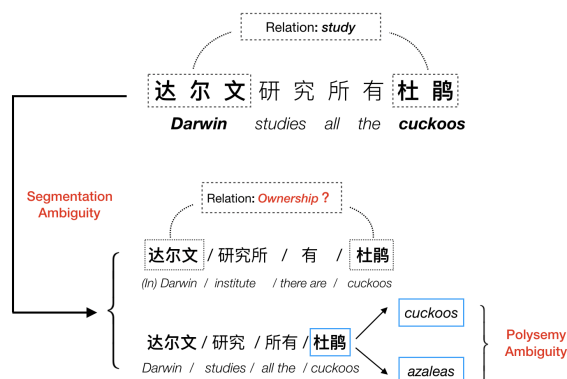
Relation: *study*

达 尔 文 研 究 所 有 杜 鹃

***Darwin*** *studies all the* ***cuckoos***

Segmentation Ambiguity

Relation: *Ownership*？

达尔文 / 研究所 / 有 / 杜鹃

(In) Darwin / institute / there are / cuckoos

达尔文 / 研究 / 所有 / 杜鹃

Darwin / studies / all the / cuckoos

cuckoos

azaleas

Polysemy Ambiguity